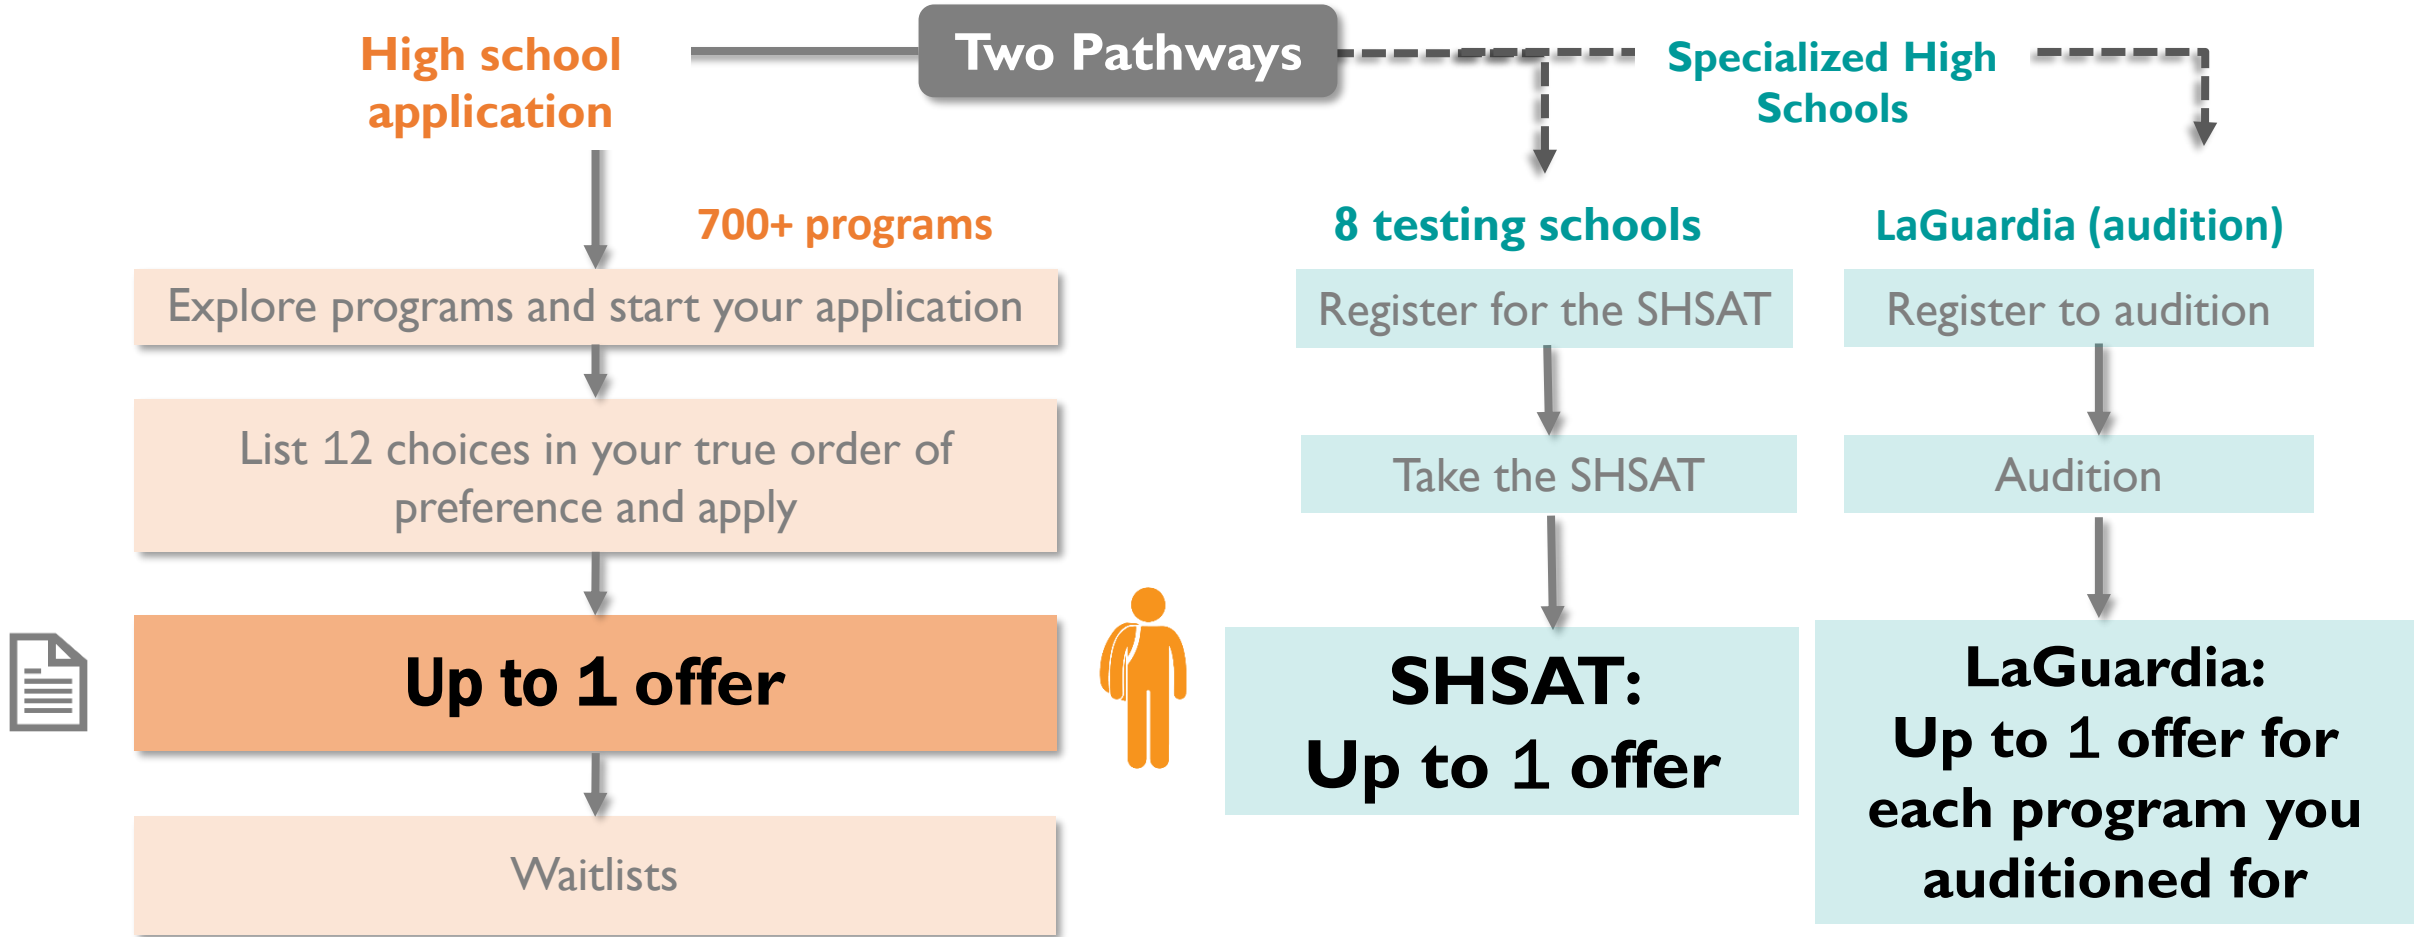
Two Pathways

High school application

700+ programs

Explore programs and start your application

List 12 choices in your true order of preference and apply

Up to 1 offer

Waitlists

Specialized High Schools

8 testing schools

Register for the SHSAT

Take the SHSAT

SHSAT: Up to 1 offer

LaGuardia (audition)

Register to audition

Audition

LaGuardia: Up to 1 offer for each program you auditioned for